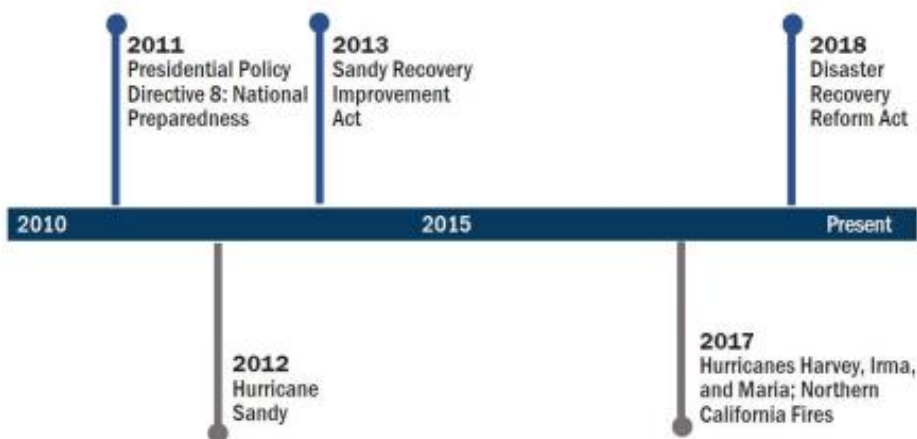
2011
Presidential Policy Directive 8: National Preparedness

2013
Sandy Recovery Improvement Act

2018
Disaster Recovery Reform Act

2010

2015

Present

2012
Hurricane Sandy

2017
Hurricanes Harvey, Irma, and Maria; Northern California Fires